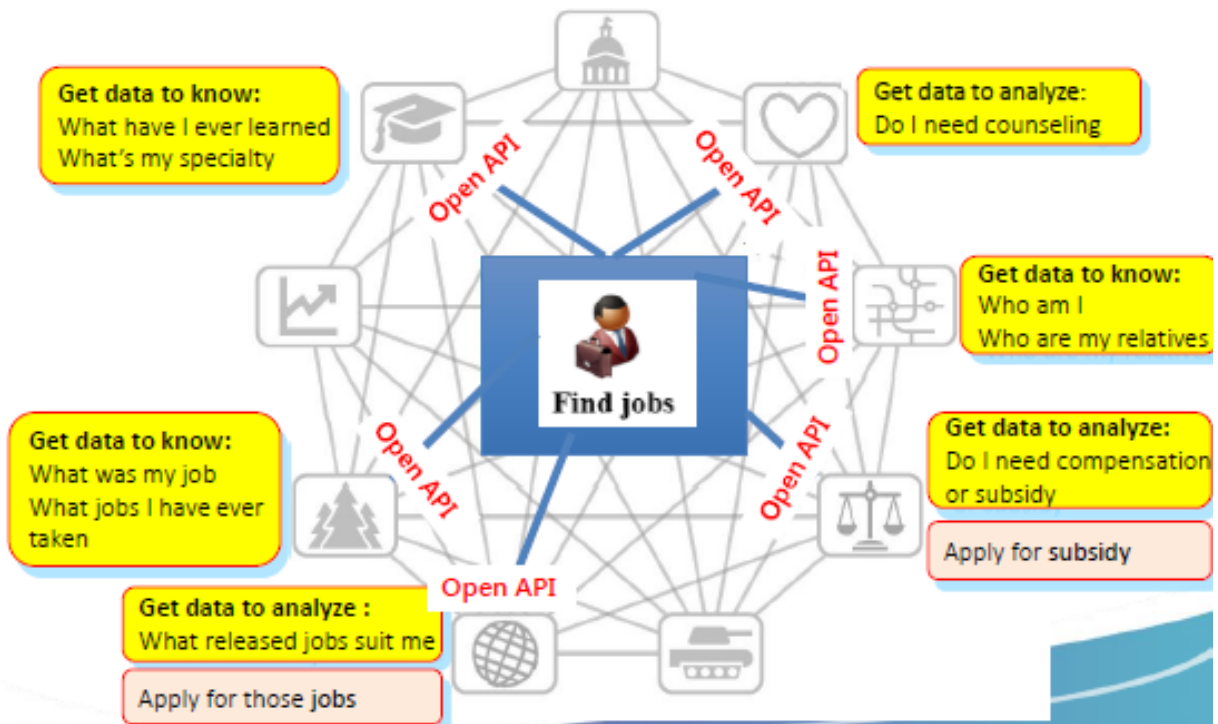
Get data to know:
What have I ever learned
What's my specialty

Get data to analyze:
Do I need counseling

Open API

Open API

Get data to know:
Who am I
Who are my relatives

Open API

Find jobs

Get data to know:
What was my job
What jobs I have ever taken

Open API

Open API

Get data to analyze:
Do I need compensation or subsidy

Apply for subsidy

Open API

Get data to analyze :
What released jobs suit me

Apply for those jobs